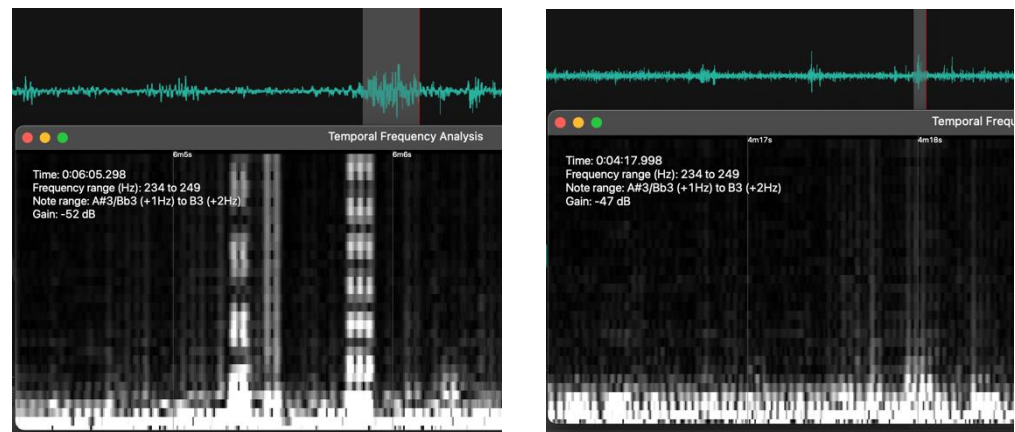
Temporal Frequency Analysis

6m5s

6m6s

Time: 0:06:05.298
Frequency range (Hz): 234 to 249
Note range: A#3/Bb3 (+1Hz) to B3 (+2Hz)
Gain: -52 dB

Temporal Frequ

4m17s

4m18s

Time: 0:04:17.998
Frequency range (Hz): 234 to 249
Note range: A#3/Bb3 (+1Hz) to B3 (+2Hz)
Gain: -47 dB